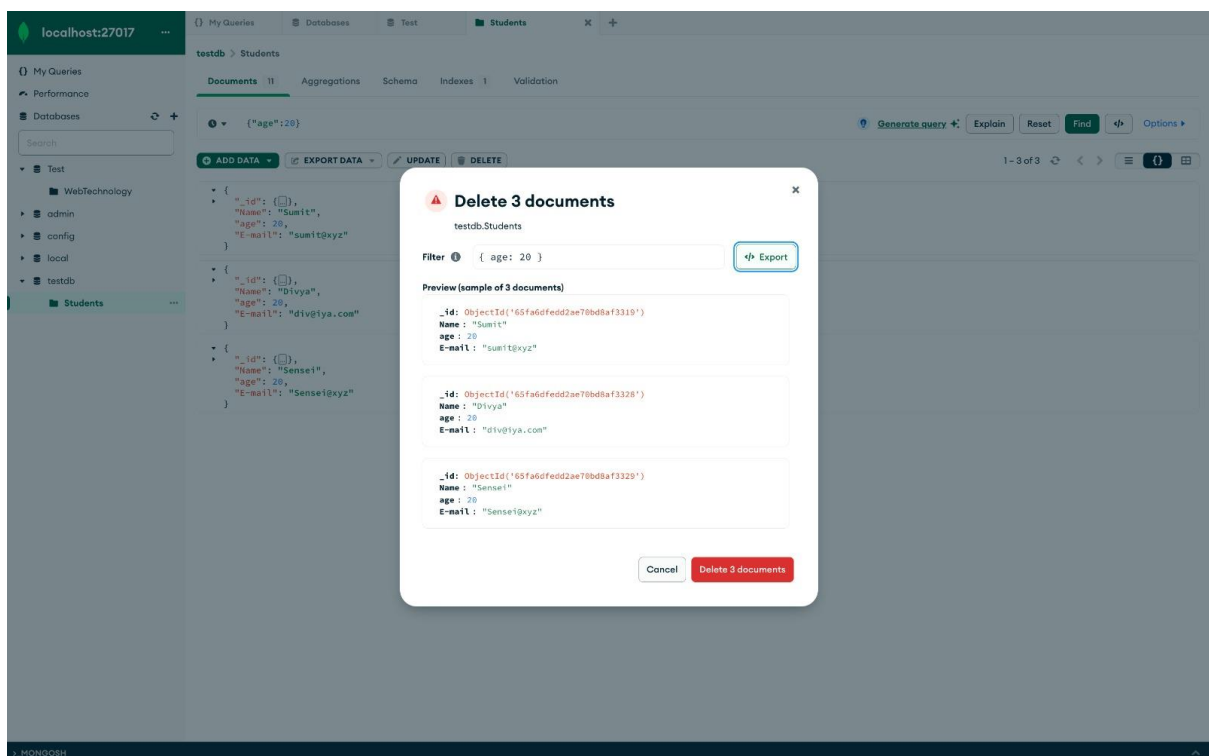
localhost:27017 ...

{} My Queries
Performance
Databases
Search
Test
WebTechnology
admin
config
local
testdb
Students ...

{} My Queries | Databases | Test | Students × +

testdb > Students

Documents 11 | Aggregations | Schema | Indexes 1 | Validation

{"age":20}

Generate query | Explain | Reset | Find | </> | Options ▸

ADD DATA ▾ | EXPORT DATA ▾ | UPDATE | DELETE

1 – 3 of 3

{
"_id": {},
"Name": "Sumit",
"age": 20,
"E-mail": "sumit@xyz"
}

{
"_id": {},
"Name": "Divya",
"age": 20,
"E-mail": "div@iya.com"
}

{
"_id": {},
"Name": "Sensei",
"age": 20,
"E-mail": "Sensei@xyz"
}

Delete 3 documents
testdb.Students

Filter { age: 20 }
</> Export

Preview (sample of 3 documents)

_id: ObjectId('65fa6dfedd2ae70bd8af3319')
Name : "Sumit"
age : 20
E-mail : "sumit@xyz"

_id: ObjectId('65fa6dfedd2ae70bd8af3328')
Name : "Divya"
age : 20
E-mail : "div@iya.com"

_id: ObjectId('65fa6dfedd2ae70bd8af3329')
Name : "Sensei"
age : 20
E-mail : "Sensei@xyz"

Cancel | Delete 3 documents

> MONGOSH